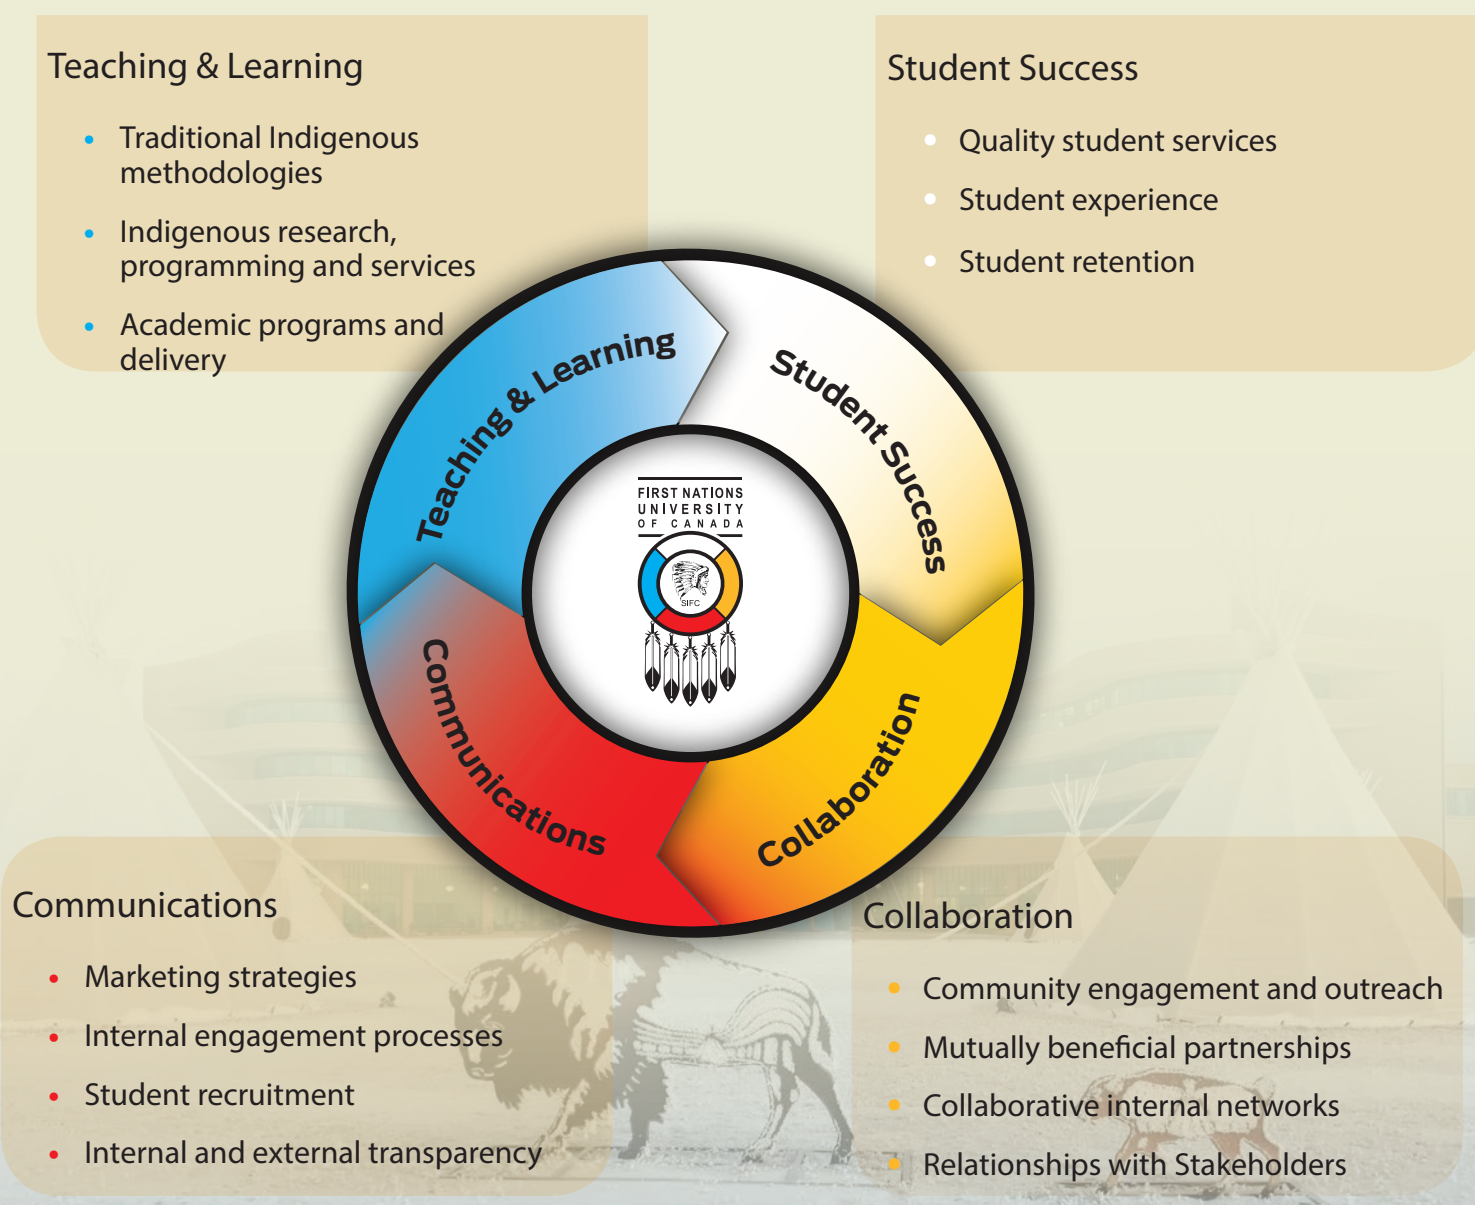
Teaching & Learning

- Traditional Indigenous methodologies
- Indigenous research, programming and services
- Academic programs and delivery

Student Success

- Quality student services
- Student experience
- Student retention

Teaching & Learning

Student Success

FIRST NATIONS UNIVERSITY OF CANADA

SIFC

Communications

Collaboration

Communications

- Marketing strategies
- Internal engagement processes
- Student recruitment
- Internal and external transparency

Collaboration

- Community engagement and outreach
- Mutually beneficial partnerships
- Collaborative internal networks
- Relationships with Stakeholders